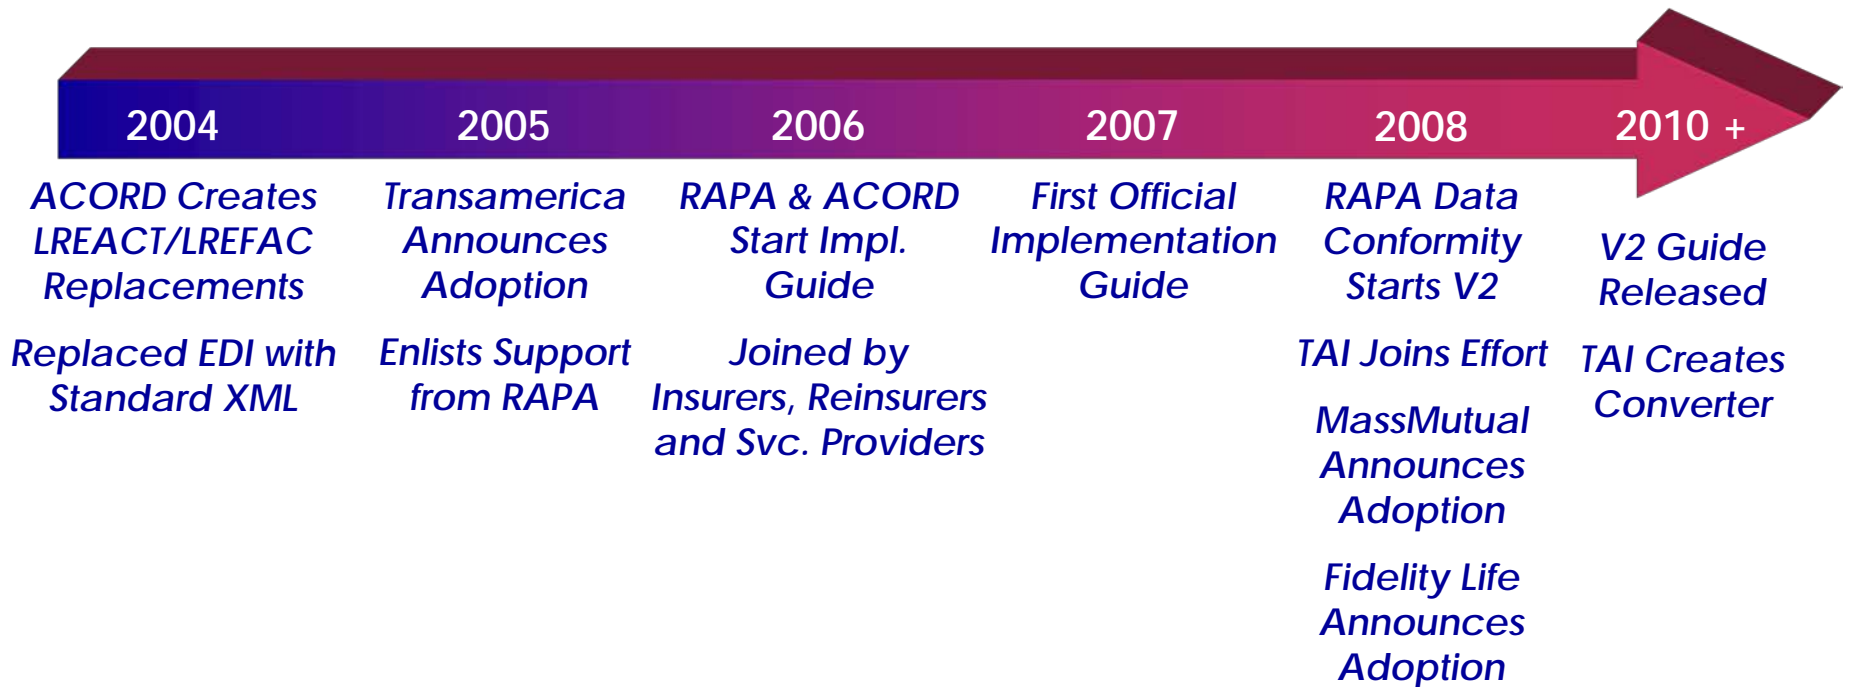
2004 2005 2006 2007 2008 2010 +

ACORD Creates LREACT/LREFAC Replacements

Replaced EDI with Standard XML

Transamerica Announces Adoption

Enlists Support from RAPA

RAPA & ACORD Start Impl. Guide

Joined by Insurers, Reinsurers and Svc. Providers

First Official Implementation Guide

RAPA Data Conformity Starts V2

TAI Joins Effort

MassMutual Announces Adoption

Fidelity Life Announces Adoption

V2 Guide Released

TAI Creates Converter